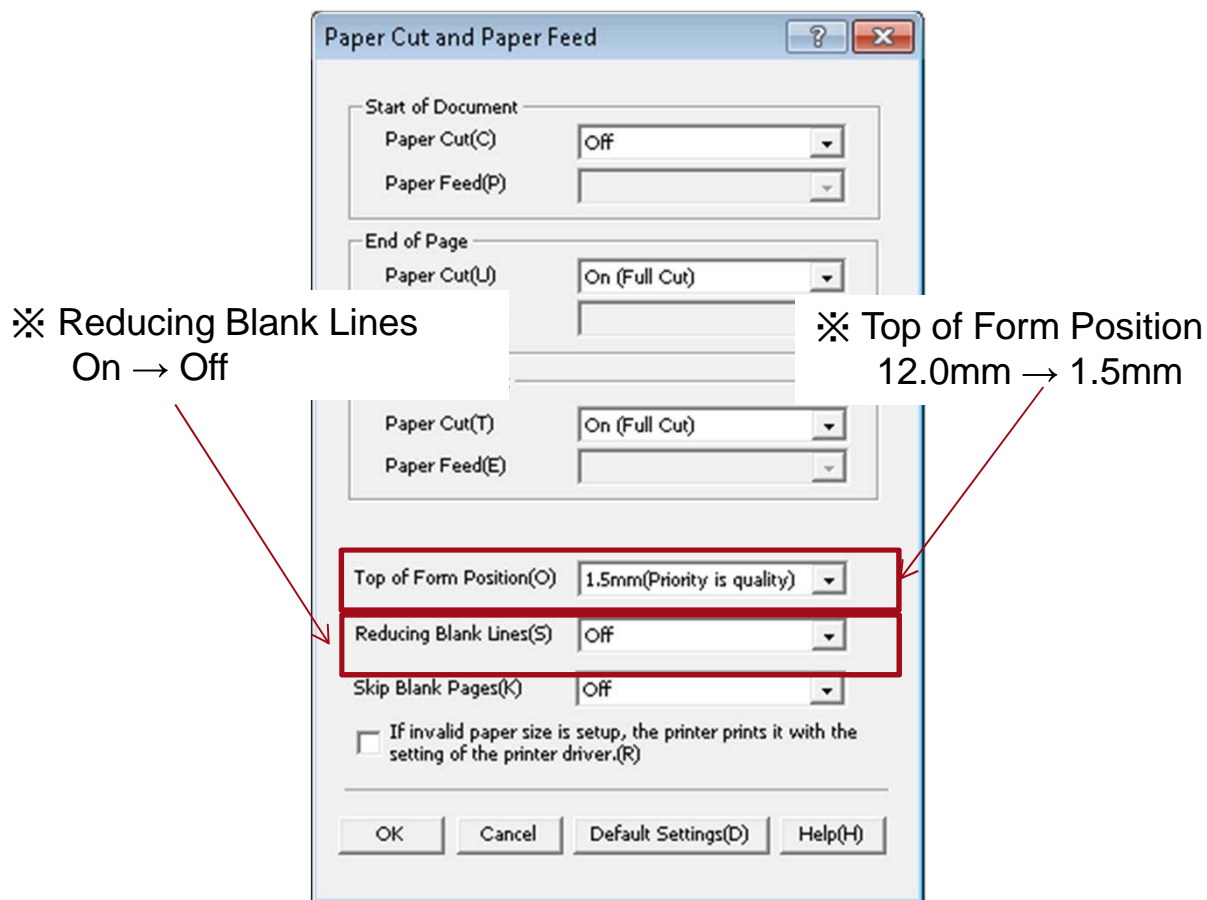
Paper Cut and Paper Feed

?

Start of Document

Paper Cut(C) Off

Paper Feed(P)

End of Page

Paper Cut(U) On (Full Cut)

※ Reducing Blank Lines
On → Off

※ Top of Form Position
12.0mm → 1.5mm

Paper Cut(T) On (Full Cut)

Paper Feed(E)

Top of Form Position(O) 1.5mm(Priority is quality)

Reducing Blank Lines(S) Off

Skip Blank Pages(K) Off

If invalid paper size is setup, the printer prints it with the setting of the printer driver.(R)

OK Cancel Default Settings(D) Help(H)